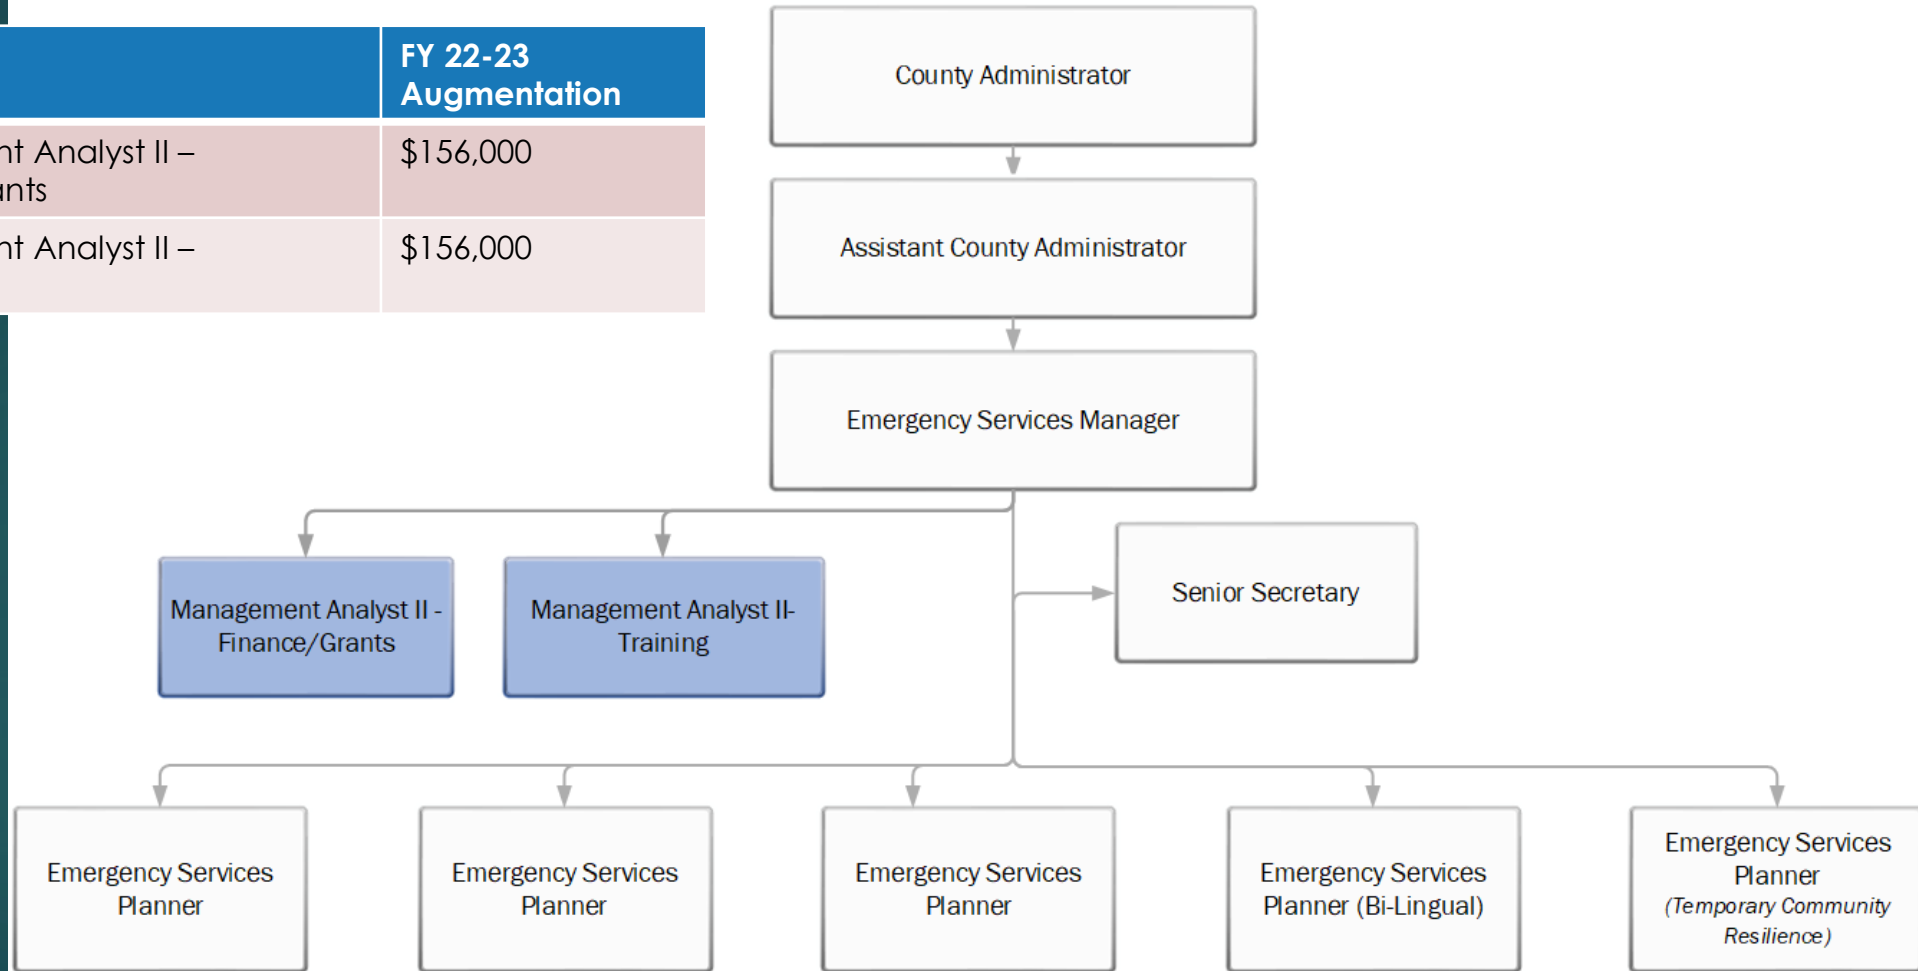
|  | FY 22-23 Augmentation |
|---|---|
| nt Analyst II – nts | $156,000 |
| nt Analyst II – | $156,000 |

County Administrator

Assistant County Administrator

Emergency Services Manager

Management Analyst II - Finance/Grants

Management Analyst II- Training

Senior Secretary

Emergency Services Planner

Emergency Services Planner

Emergency Services Planner

Emergency Services Planner (Bi-Lingual)

Emergency Services Planner (Temporary Community Resilience)